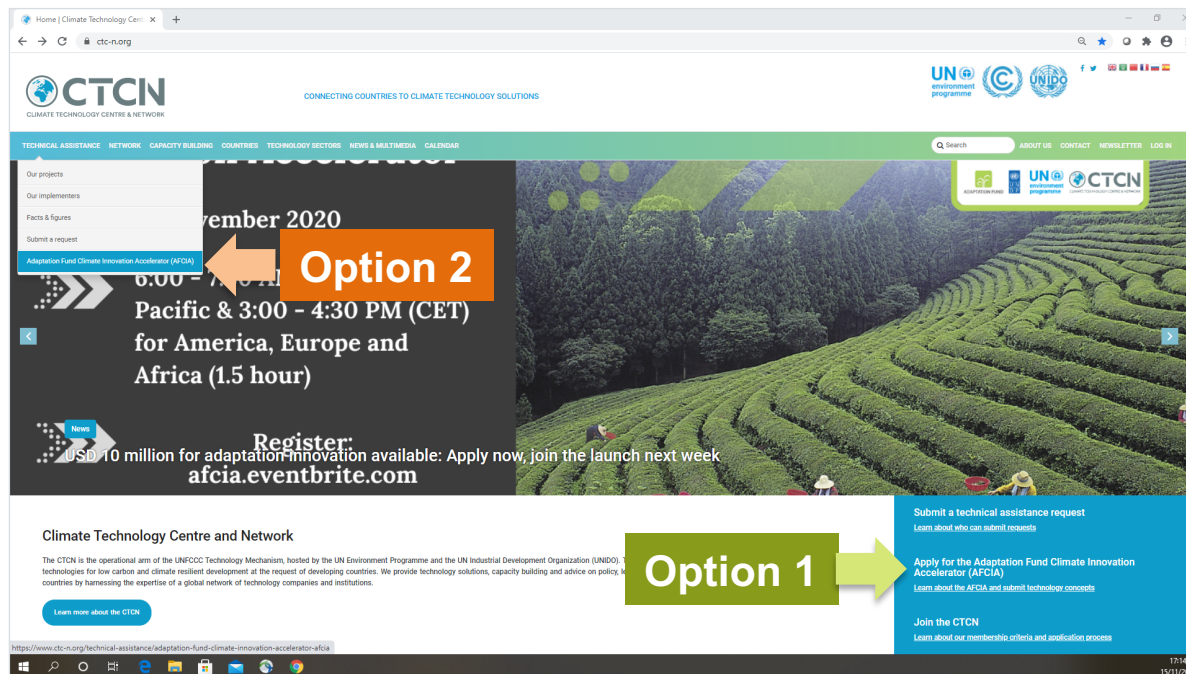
Home | Climate Technology Centr ×
ctc-n.org

CTCN
CLIMATE TECHNOLOGY CENTRE & NETWORK

CONNECTING COUNTRIES TO CLIMATE TECHNOLOGY SOLUTIONS

UN environment programme UNIDO

TECHNICAL ASSISTANCE NETWORK CAPACITY BUILDING COUNTRIES TECHNOLOGY SECTORS NEWS & MULTIMEDIA CALENDAR

Search ABOUT US CONTACT NEWSLETTER LOG IN

Our projects
Our implementers
Facts & figures
Submit a request
Adaptation Fund Climate Innovation Accelerator (AFCIA)

Option 2

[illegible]vember 2020
6:00 - 7:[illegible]
Pacific & 3:00 - 4:30 PM (CET)
for America, Europe and
Africa (1.5 hour)

ADAPTATION FUND UN environment programme CTCN

News
USD 10 million for adaptation innovation available: Apply now, join the launch next week
Register:
afcia.eventbrite.com

Climate Technology Centre and Network

The CTCN is the operational arm of the UNFCCC Technology Mechanism, hosted by the UN Environment Programme and the UN Industrial Development Organization (UNIDO). T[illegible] technologies for low carbon and climate resilient development at the request of developing countries. We provide technology solutions, capacity building and advice on policy, le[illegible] countries by harnessing the expertise of a global network of technology companies and institutions.

Learn more about the CTCN

Submit a technical assistance request
Learn about who can submit requests

Option 1

Apply for the Adaptation Fund Climate Innovation Accelerator (AFCIA)
Learn about the AFCIA and submit technology concepts

Join the CTCN
Learn about our membership criteria and application process

https://www.ctc-n.org/technical-assistance/adaptation-fund-climate-innovation-accelerator-afcia

17:14
15/11/2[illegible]